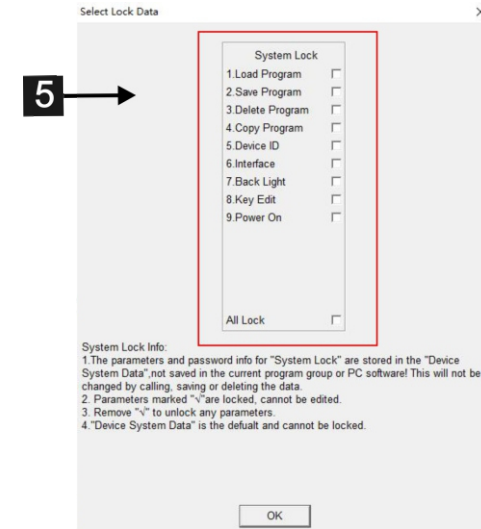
Select Lock Data

×

5

System Lock
1.Load Program
2.Save Program
3.Delete Program
4.Copy Program
5.Device ID
6.Interface
7.Back Light
8.Key Edit
9.Power On

All Lock

System Lock Info:
1.The parameters and password info for "System Lock" are stored in the "Device System Data",not saved in the current program group or PC software! This will not be changed by calling, saving or deleting the data.
2. Parameters marked "√"are locked, cannot be edited.
3. Remove "√" to unlock any parameters.
4."Device System Data" is the defualt and cannot be locked.

OK